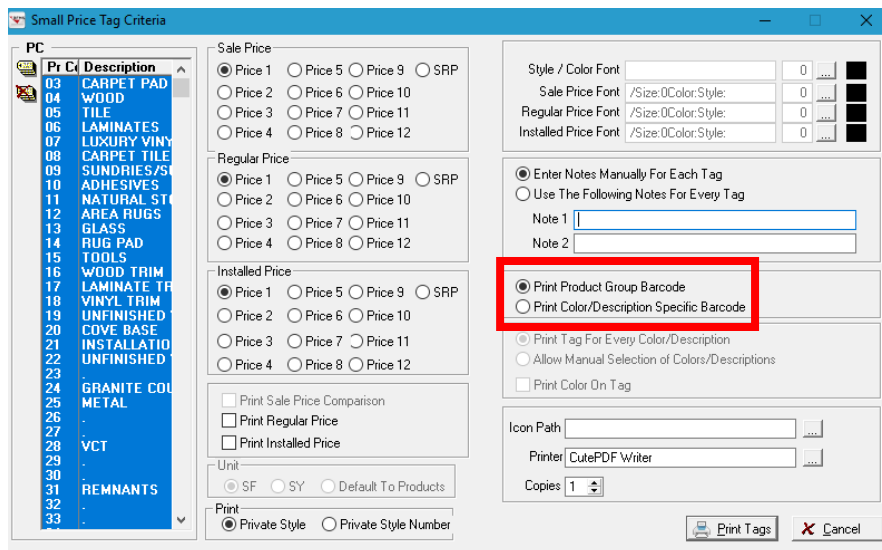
Small Price Tag Criteria

PC

| Pr Cc | Description |
|---|---|
| 03 | CARPET PAD |
| 04 | WOOD |
| 05 | TILE |
| 06 | LAMINATES |
| 07 | LUXURY VINY |
| 08 | CARPET TILE |
| 09 | SUNDRIES/S |
| 10 | ADHESIVES |
| 11 | NATURAL ST |
| 12 | AREA RUGS |
| 13 | GLASS |
| 14 | RUG PAD |
| 15 | TOOLS |
| 16 | WOOD TRIM |
| 17 | LAMINATE TR |
| 18 | VINYL TRIM |
| 19 | UNFINISHED |
| 20 | COVE BASE |
| 21 | INSTALLATIO |
| 22 | UNFINISHED |
| 23 | . |
| 24 | GRANITE COU |
| 25 | METAL |
| 26 | . |
| 27 | . |
| 28 | VCT |
| 29 | . |
| 30 | . |
| 31 | REMNANTS |
| 32 | . |
| 33 | . |

Sale Price
Price 1 Price 5 Price 9 SRP
Price 2 Price 6 Price 10
Price 3 Price 7 Price 11
Price 4 Price 8 Price 12

Regular Price
Price 1 Price 5 Price 9 SRP
Price 2 Price 6 Price 10
Price 3 Price 7 Price 11
Price 4 Price 8 Price 12

Installed Price
Price 1 Price 5 Price 9 SRP
Price 2 Price 6 Price 10
Price 3 Price 7 Price 11
Price 4 Price 8 Price 12

Print Sale Price Comparison
Print Regular Price
Print Installed Price

Unit
SF SY Default To Products

Print
Private Style Private Style Number

Style / Color Font 0 ...
Sale Price Font /Size:0Color:Style: 0 ...
Regular Price Font /Size:0Color:Style: 0 ...
Installed Price Font /Size:0Color:Style: 0 ...

Enter Notes Manually For Each Tag
Use The Following Notes For Every Tag
Note 1
Note 2

Print Product Group Barcode
Print Color/Description Specific Barcode

Print Tag For Every Color/Description
Allow Manual Selection of Colors/Descriptions
Print Color On Tag

Icon Path ...
Printer CutePDF Writer ...
Copies 1

Print Tags
Cancel